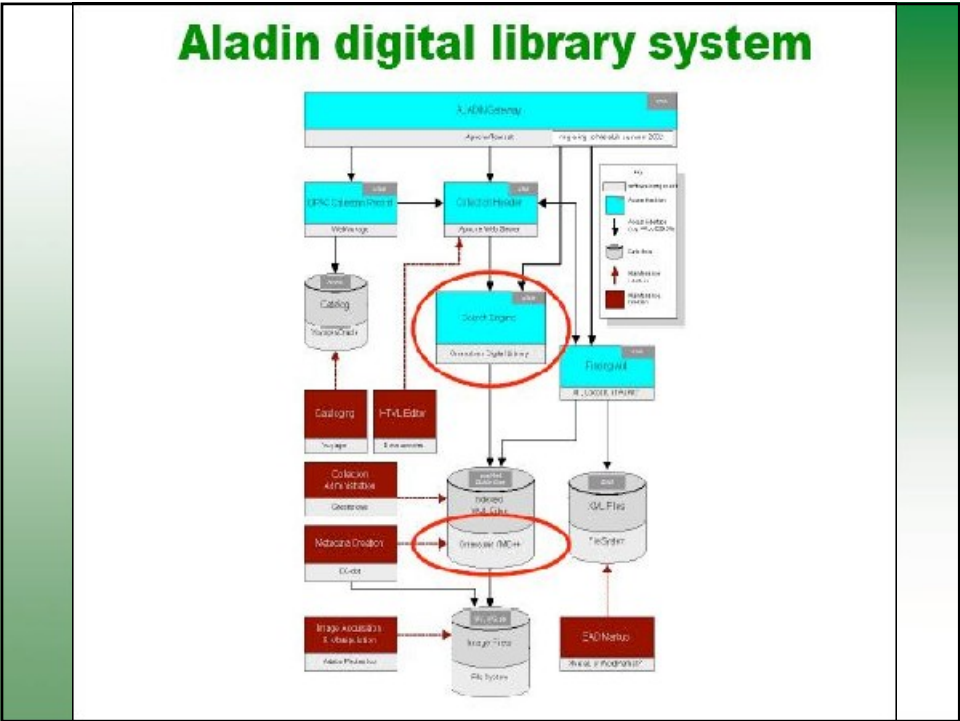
Aladin digital library system

ALADIN Gateway

Apache/Tomcat

UPAC Collection Record

WebVoyage

Collection Header

Apache Web Server

Catalog

Voyager/Oracle

Search Engine

Greenstone Digital Library

Firewall

Cataloging

Voyager

HTML Editor

Collection Administration

Greenstone

Indexed XML Files

Greenstone/MG++

Metadata Creation

File System

Metadata Creation

Image Acquisition & Manipulation

Adobe Photoshop

Image Files

File System

EAD Markup

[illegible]